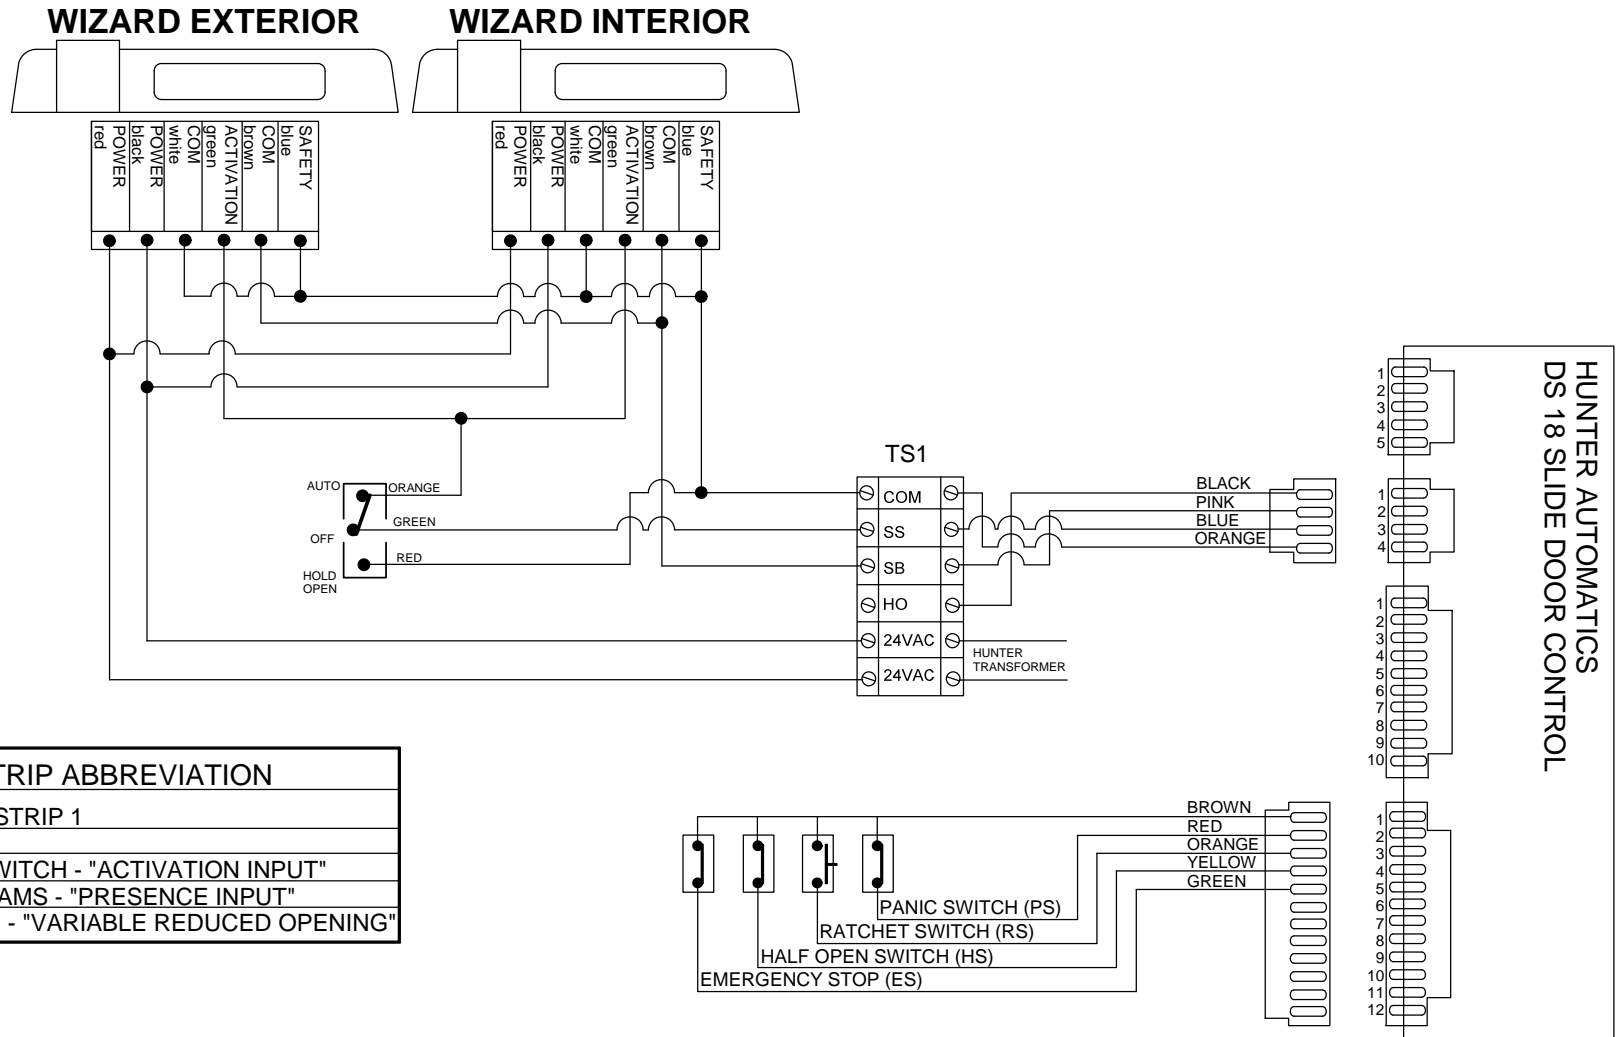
WIZARD EXTERIOR

WIZARD INTERIOR

red POWER
black POWER
white COM
green ACTIVATION
brown COM
blue SAFETY

red POWER
black POWER
white COM
green ACTIVATION
brown COM
blue SAFETY

AUTO
ORANGE
GREEN
OFF
RED
HOLD OPEN

TS1

COM
SS
SB
HO
24VAC
24VAC

HUNTER TRANSFORMER

BLACK
PINK
BLUE
ORANGE

HUNTER AUTOMATICS
DS 18 SLIDE DOOR CONTROL

1
2
3
4
5

1
2
3
4

1
2
3
4
5
6
7
8
9
10

1
2
3
4
5
6
7
8
9
10
11
12

TRIP ABBREVIATION

STRIP 1

WITCH - "ACTIVATION INPUT"
AMS - "PRESENCE INPUT"
- "VARIABLE REDUCED OPENING"

BROWN
RED
ORANGE
YELLOW
GREEN

PANIC SWITCH (PS)
RATCHET SWITCH (RS)
HALF OPEN SWITCH (HS)
EMERGENCY STOP (ES)